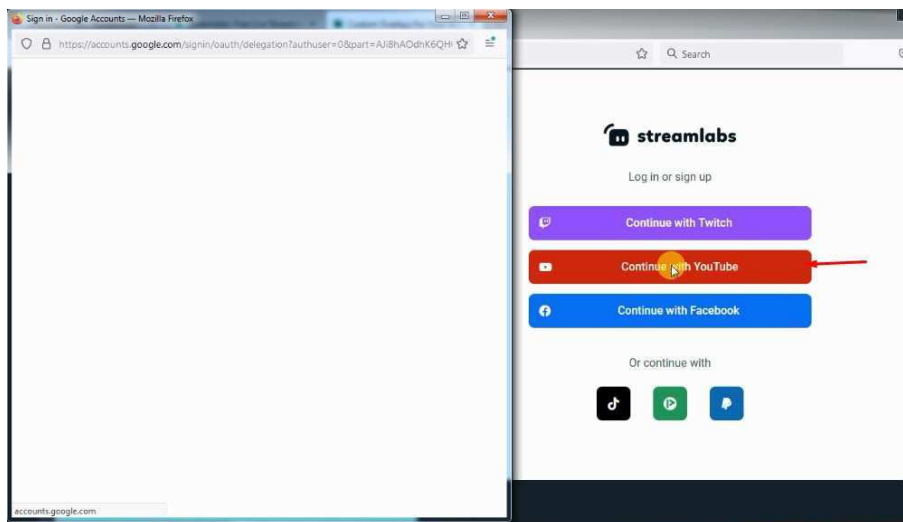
Sign in - Google Accounts — Mozilla Firefox

https://accounts.google.com/signin/oauth/delegation?authuser=0&part=AJi8hAOdhK6QH

Search

streamlabs

Log in or sign up

Continue with Twitch

Continue with YouTube

Continue with Facebook

Or continue with

accounts.google.com